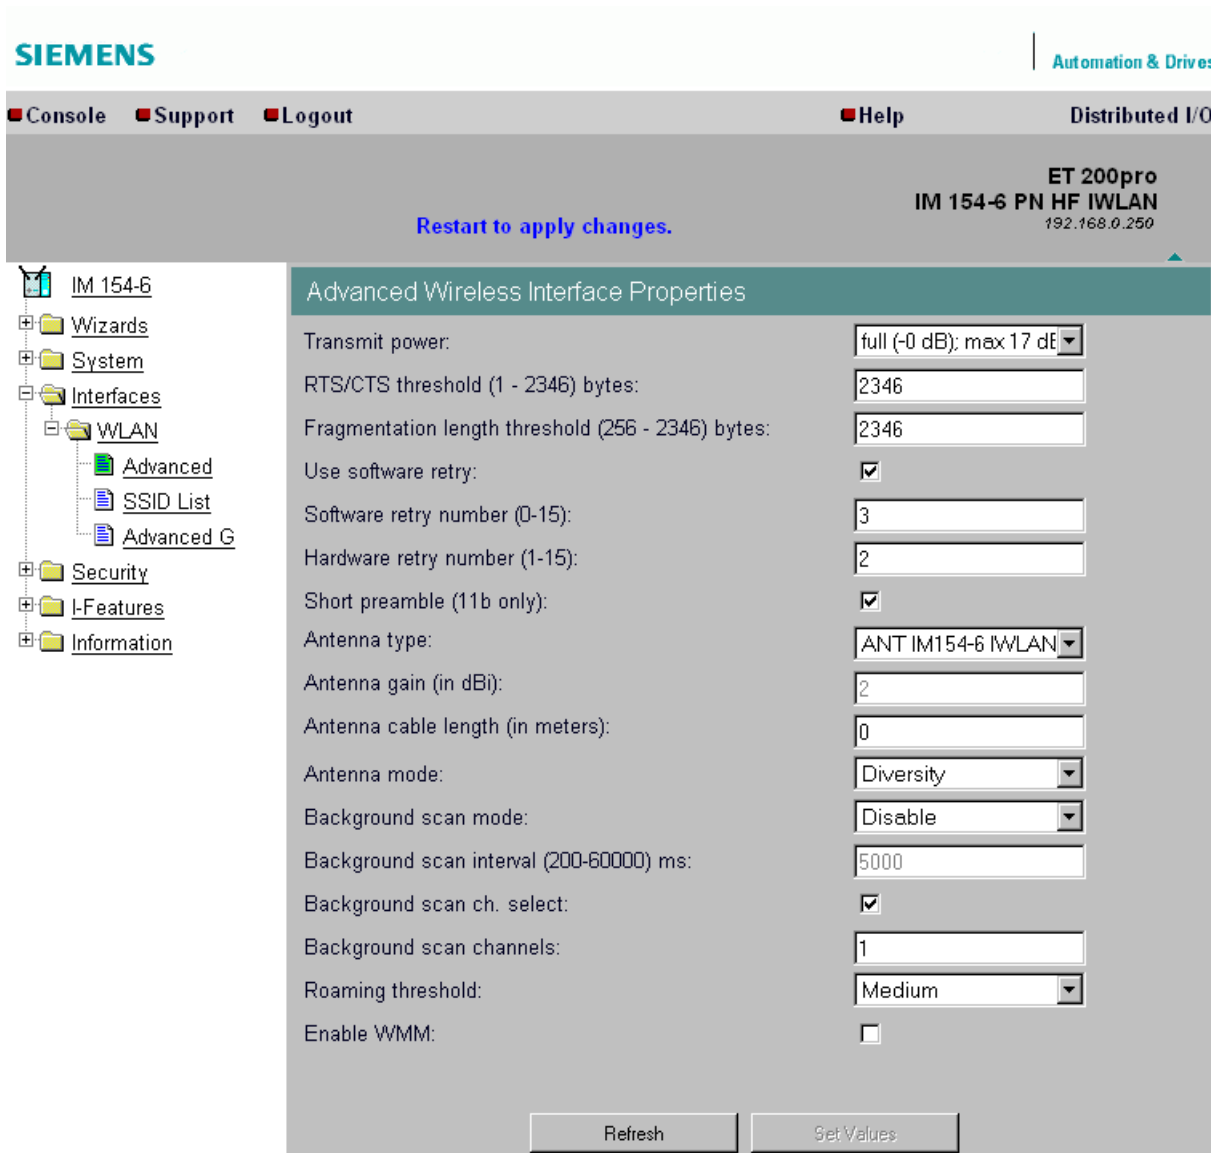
SIEMENS

Automation & Drives

Console Support Logout Help Distributed I/O

ET 200pro
IM 154-6 PN HF IWLAN
192.168.0.250

Restart to apply changes.

IM 154-6
Wizards
System
Interfaces
WLAN
Advanced
SSID List
Advanced G
Security
I-Features
Information

Advanced Wireless Interface Properties

| | |
|---|---|
| Transmit power: | full (-0 dB); max 17 dE |
| RTS/CTS threshold (1 - 2346) bytes: | 2346 |
| Fragmentation length threshold (256 - 2346) bytes: | 2346 |
| Use software retry: | ☑ |
| Software retry number (0-15): | 3 |
| Hardware retry number (1-15): | 2 |
| Short preamble (11b only): | ☑ |
| Antenna type: | ANT IM154-6 IWLAN |
| Antenna gain (in dBi): | 2 |
| Antenna cable length (in meters): | 0 |
| Antenna mode: | Diversity |
| Background scan mode: | Disable |
| Background scan interval (200-60000) ms: | 5000 |
| Background scan ch. select: | ☑ |
| Background scan channels: | 1 |
| Roaming threshold: | Medium |
| Enable WMM: | ☐ |

Refresh Set Values